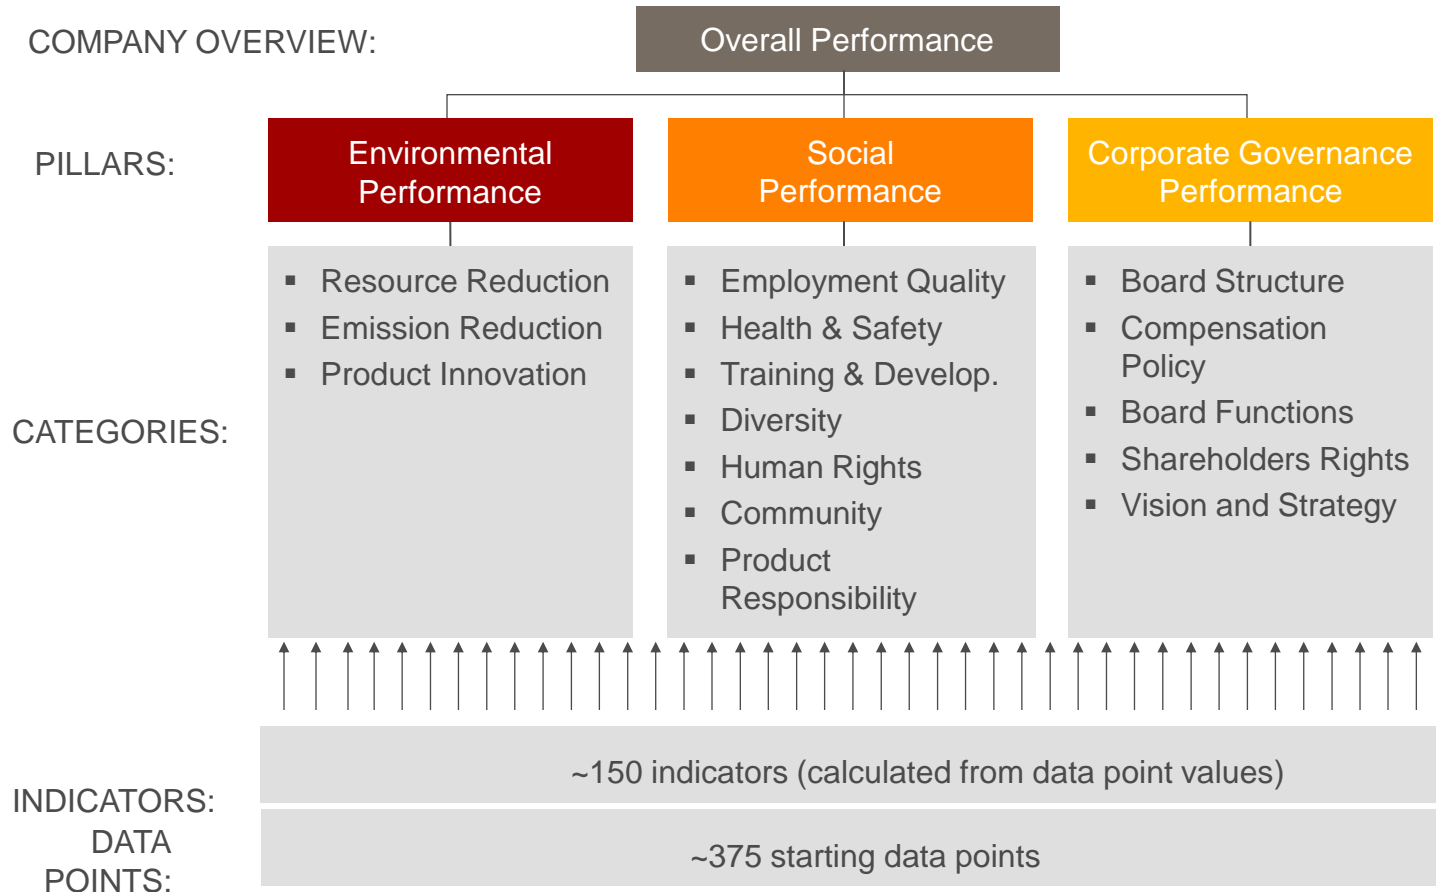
COMPANY OVERVIEW:

Overall Performance

PILLARS:

Environmental Performance

Social Performance

Corporate Governance Performance

CATEGORIES:

▪ Resource Reduction
▪ Emission Reduction
▪ Product Innovation

▪ Employment Quality
▪ Health & Safety
▪ Training & Develop.
▪ Diversity
▪ Human Rights
▪ Community
▪ Product Responsibility

▪ Board Structure
▪ Compensation Policy
▪ Board Functions
▪ Shareholders Rights
▪ Vision and Strategy

INDICATORS:

~150 indicators (calculated from data point values)

DATA POINTS:

~375 starting data points